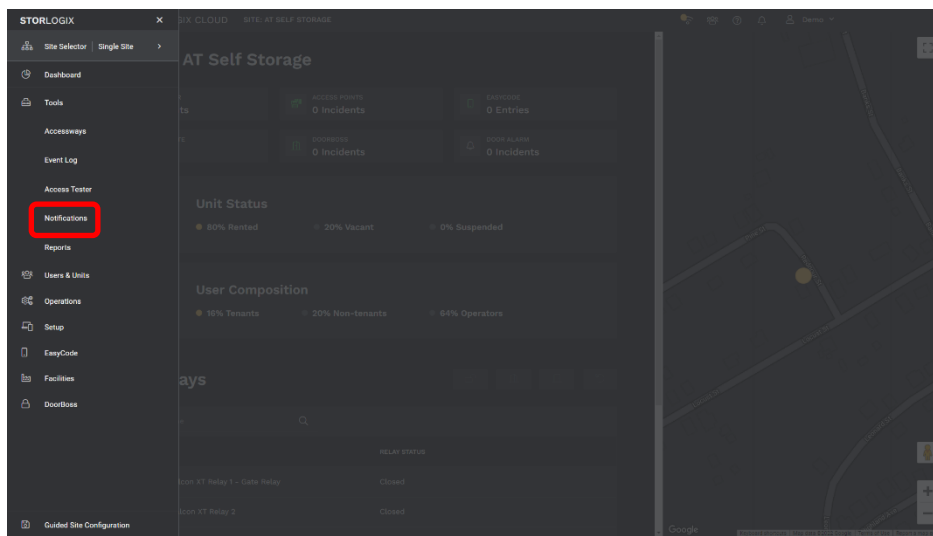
STORLOGIX ×
Site Selector | Single Site >
Dashboard
Tools
Accessways
Event Log
Access Tester
Notifications
Reports
Users & Units
Operations
Setup
EasyCode
Facilities
DoorBoss
Guided Site Configuration

GIX CLOUD SITE: AT SELF STORAGE
Demo

AT Self Storage
ts
ACCESS POINTS
0 Incidents
ENTRIES
0 Entries
DOORSENSE
0 Incidents
DOOR ALARM
0 Incidents

Unit Status
80% Rented
20% Vacant
0% Suspended

User Composition
16% Tenants
20% Non-tenants
64% Operators

ays
RELAY STATUS
lcon XT Relay 1 - Gate Relay
Closed
lcon XT Relay 2
Closed
Google